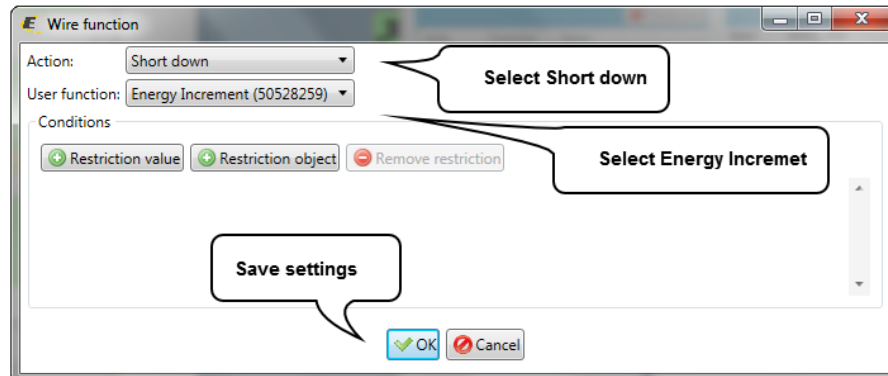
Wire function

Action: Short down

Select Short down

User function: Energy Increment (50528259)

Conditions

Restriction value

Restriction object

Remove restriction

Select Energy Incremet

Save settings

OK

Cancel